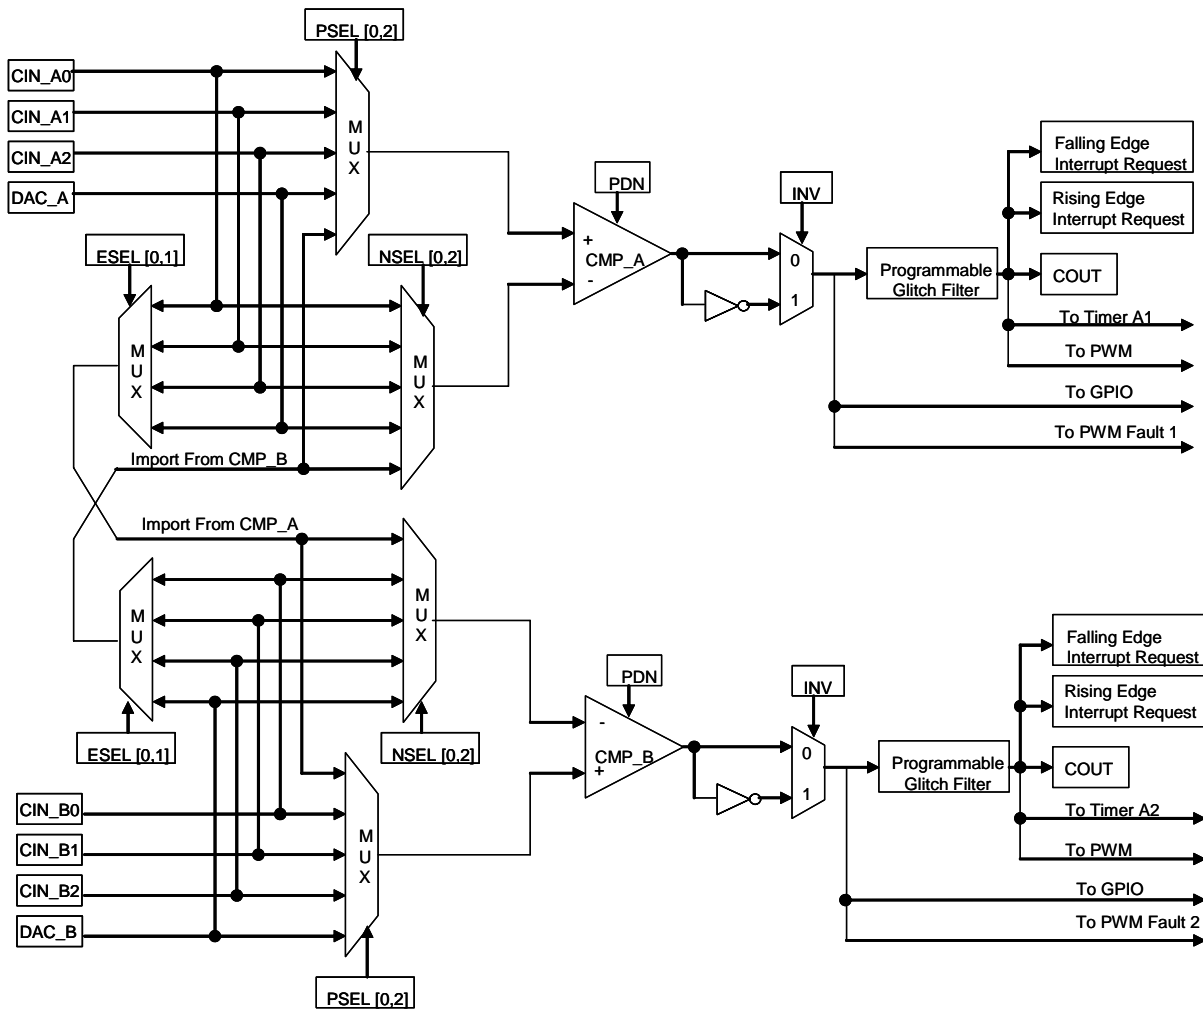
PSEL [0,2]

CIN_A0

CIN_A1

CIN_A2

DAC_A

M
U
X

ESEL [0,1]

NSEL [0,2]

M
U
X

M
U
X

Import From CMP_B

PDN

+
CMP_A
-

INV

0

1

Programmable Glitch Filter

Falling Edge Interrupt Request

Rising Edge Interrupt Request

COUT

To Timer A1

To PWM

To GPIO

To PWM Fault 1

Import From CMP_A

M
U
X

M
U
X

ESEL [0,1]

NSEL [0,2]

PDN

-
CMP_B
+

INV

0

1

Programmable Glitch Filter

Falling Edge Interrupt Request

Rising Edge Interrupt Request

COUT

To Timer A2

To PWM

To GPIO

To PWM Fault 2

CIN_B0

CIN_B1

CIN_B2

DAC_B

M
U
X

PSEL [0,2]